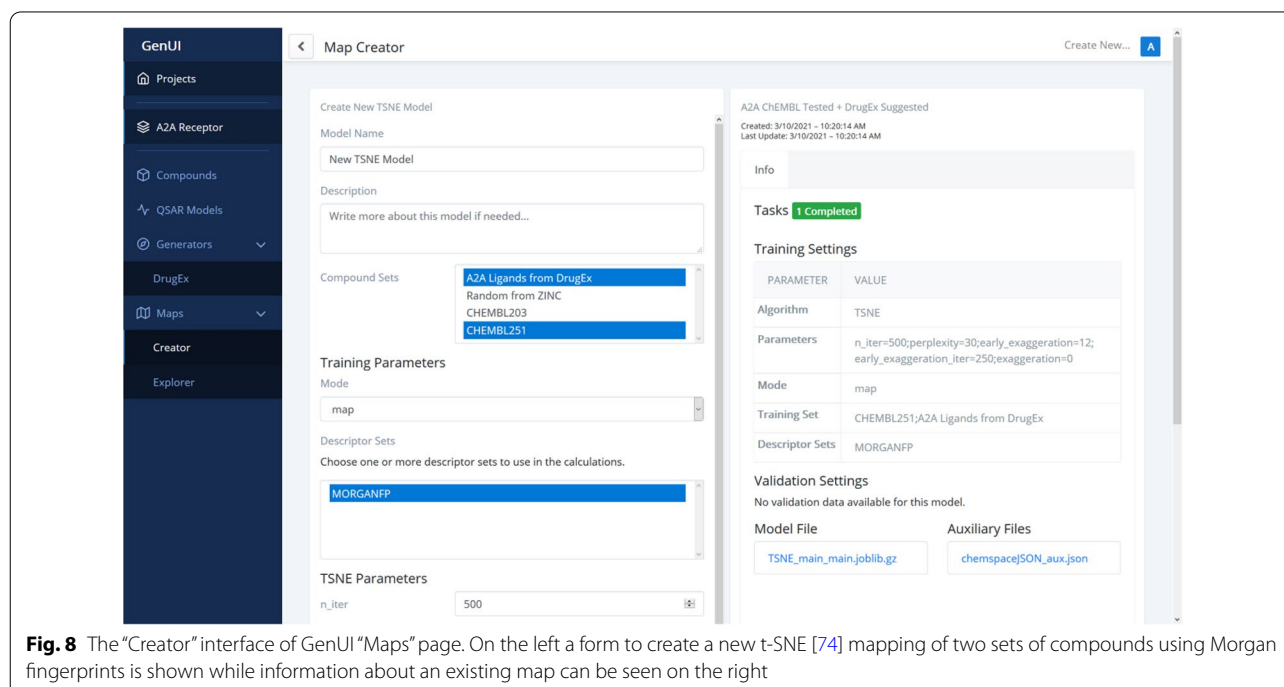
GenUI

Projects

A2A Receptor

Compounds

QSAR Models

Generators

DrugEx

Maps

Creator

Explorer

Map Creator

Create New...

A

Create New TSNE Model

Model Name

New TSNE Model

Description

Write more about this model if needed...

Compound Sets

A2A Ligands from DrugEx
Random from ZINC
CHEMBL203
CHEMBL251

Training Parameters

Mode

map

Descriptor Sets

Choose one or more descriptor sets to use in the calculations.

MORGANFP

TSNE Parameters

n_iter

500

A2A ChEMBL Tested + DrugEx Suggested

Created: 3/10/2021 – 10:20:14 AM
Last Update: 3/10/2021 – 10:20:14 AM

Info

Tasks 1 Completed

Training Settings

| PARAMETER | VALUE |
|---|---|
| Algorithm | TSNE |
| Parameters | n_iter=500;perplexity=30;early_exaggeration=12;early_exaggeration_iter=250;exaggeration=0 |
| Mode | map |
| Training Set | CHEMBL251;A2A Ligands from DrugEx |
| Descriptor Sets | MORGANFP |

Validation Settings

No validation data available for this model.

Model File

TSNE_main_main.joblib.gz

Auxiliary Files

chemspaceJSON_aux.json

**Fig. 8** The "Creator" interface of GenUI "Maps" page. On the left a form to create a new t-SNE [74] mapping of two sets of compounds using Morgan fingerprints is shown while information about an existing map can be seen on the right